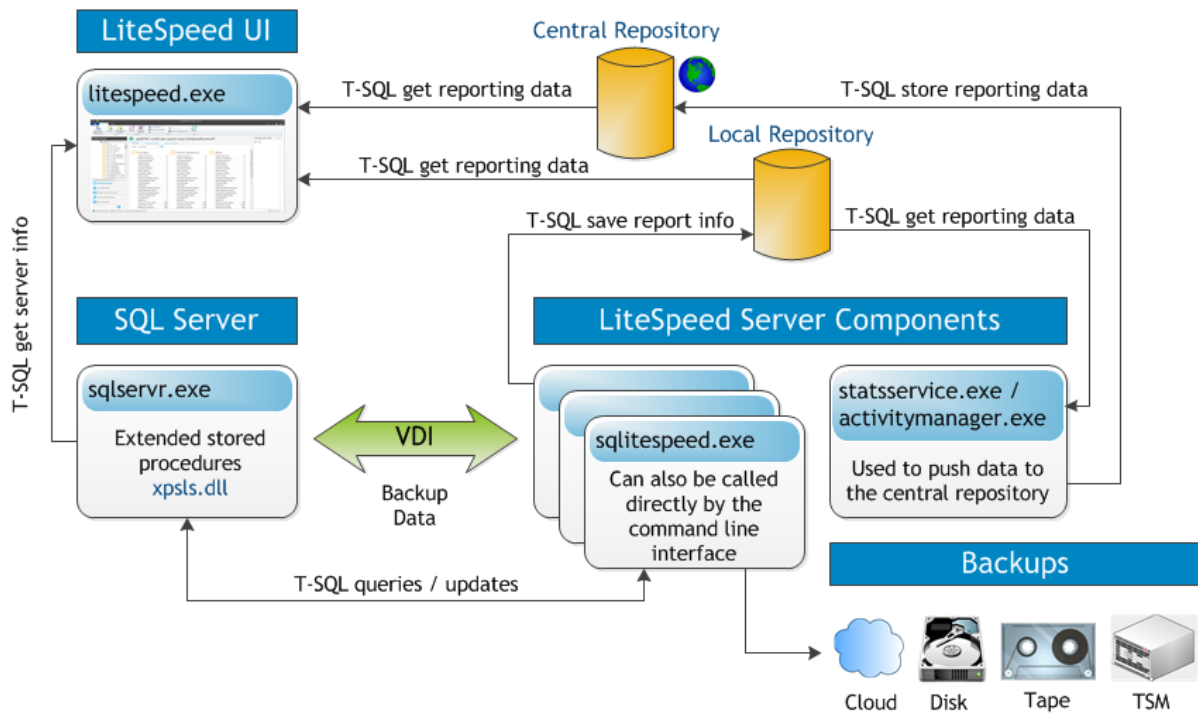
LiteSpeed UI

litespeed.exe

Central Repository

T-SQL get reporting data

T-SQL store reporting data

Local Repository

T-SQL get reporting data

T-SQL save report info

T-SQL get reporting data

T-SQL get server info

SQL Server

LiteSpeed Server Components

sqlservr.exe

Extended stored procedures xpsls.dll

VDI

Backup Data

sqlitespeed.exe

Can also be called directly by the command line interface

statsservice.exe / activitymanager.exe

Used to push data to the central repository

Backups

T-SQL queries / updates

Cloud

Disk

Tape

TSM